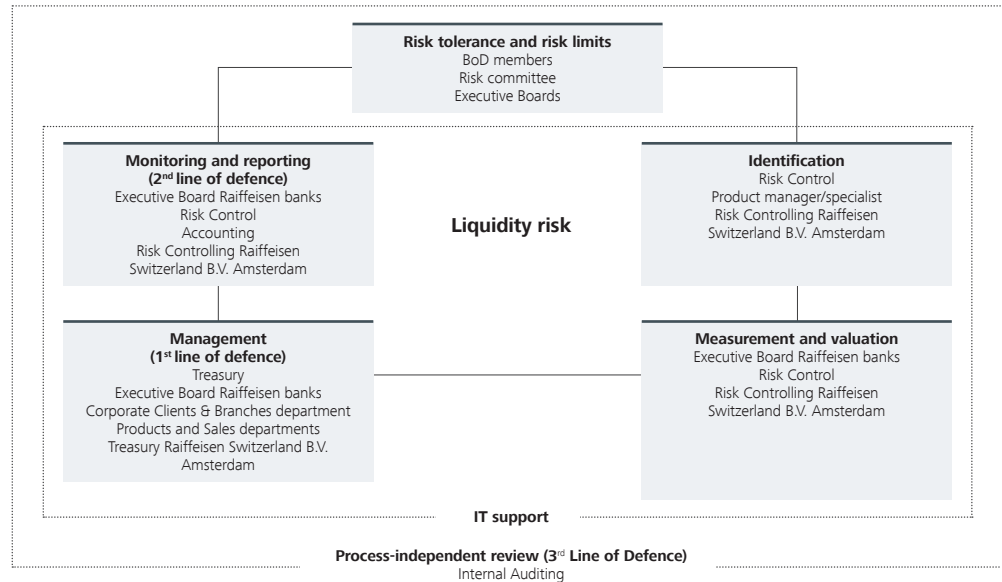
Risk tolerance and risk limits
BoD members
Risk committee
Executive Boards

Monitoring and reporting
(2$^{nd}$ line of defence)
Executive Board Raiffeisen banks
Risk Control
Accounting
Risk Controlling Raiffeisen Switzerland B.V. Amsterdam

Liquidity risk

Identification
Risk Control
Product manager/specialist
Risk Controlling Raiffeisen Switzerland B.V. Amsterdam

Management
(1$^{st}$ line of defence)
Treasury
Executive Board Raiffeisen banks
Corporate Clients & Branches department
Products and Sales departments
Treasury Raiffeisen Switzerland B.V. Amsterdam

Measurement and valuation
Executive Board Raiffeisen banks
Risk Control
Risk Controlling Raiffeisen Switzerland B.V. Amsterdam

IT support

Process-independent review (3$^{rd}$ Line of Defence)
Internal Auditing